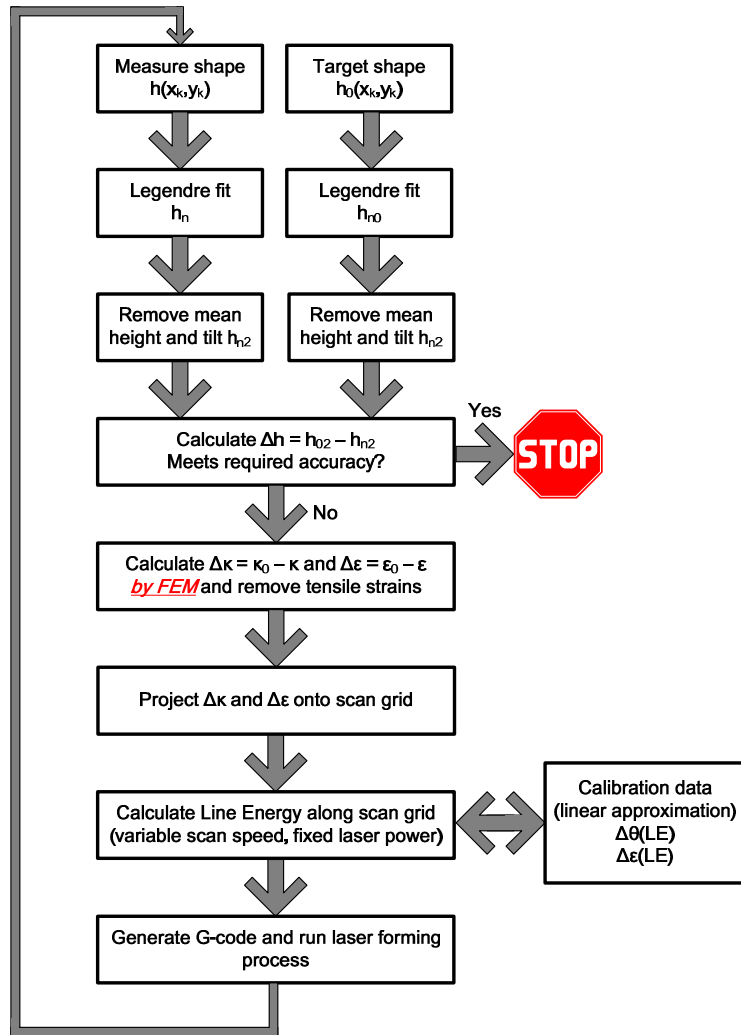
Measure shape
$h(x_k,y_k)$

Target shape
$h_0(x_k,y_k)$

Legendre fit
$h_n$

Legendre fit
$h_{n0}$

Remove mean height and tilt $h_{n2}$

Remove mean height and tilt $h_{n2}$

Calculate $\Delta h = h_{02} - h_{n2}$
Meets required accuracy?

Yes

STOP

No

Calculate $\Delta\kappa = \kappa_0 - \kappa$ and $\Delta\varepsilon = \varepsilon_0 - \varepsilon$
by FEM and remove tensile strains

Project $\Delta\kappa$ and $\Delta\varepsilon$ onto scan grid

Calculate Line Energy along scan grid
(variable scan speed, fixed laser power)

Calibration data
(linear approximation)
$\Delta\theta$(LE)
$\Delta\varepsilon$(LE)

Generate G-code and run laser forming process